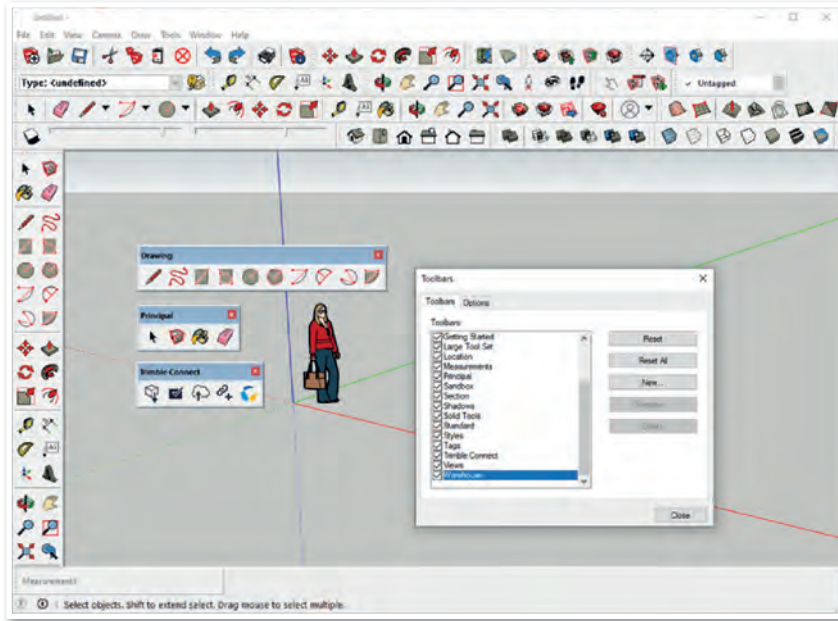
Untitled -

File Edit View Camera Draw Tools Window Help

Type: <undefined>

Untagged

Drawing

Principal

Trimble Connect

Toolbars

Toolbars Options

Toolbars:

Getting Started
Large Tool Set
Location
Measurements
Principal
Sandbox
Section
Shadows
Solid Tools
Standard
Styles
Tags
Trimble Connect
Views
Warehouse

Reset

Reset All

New...

Rename

Delete

Close

Measurements

Select objects. Shift to extend select. Drag mouse to select multiple.